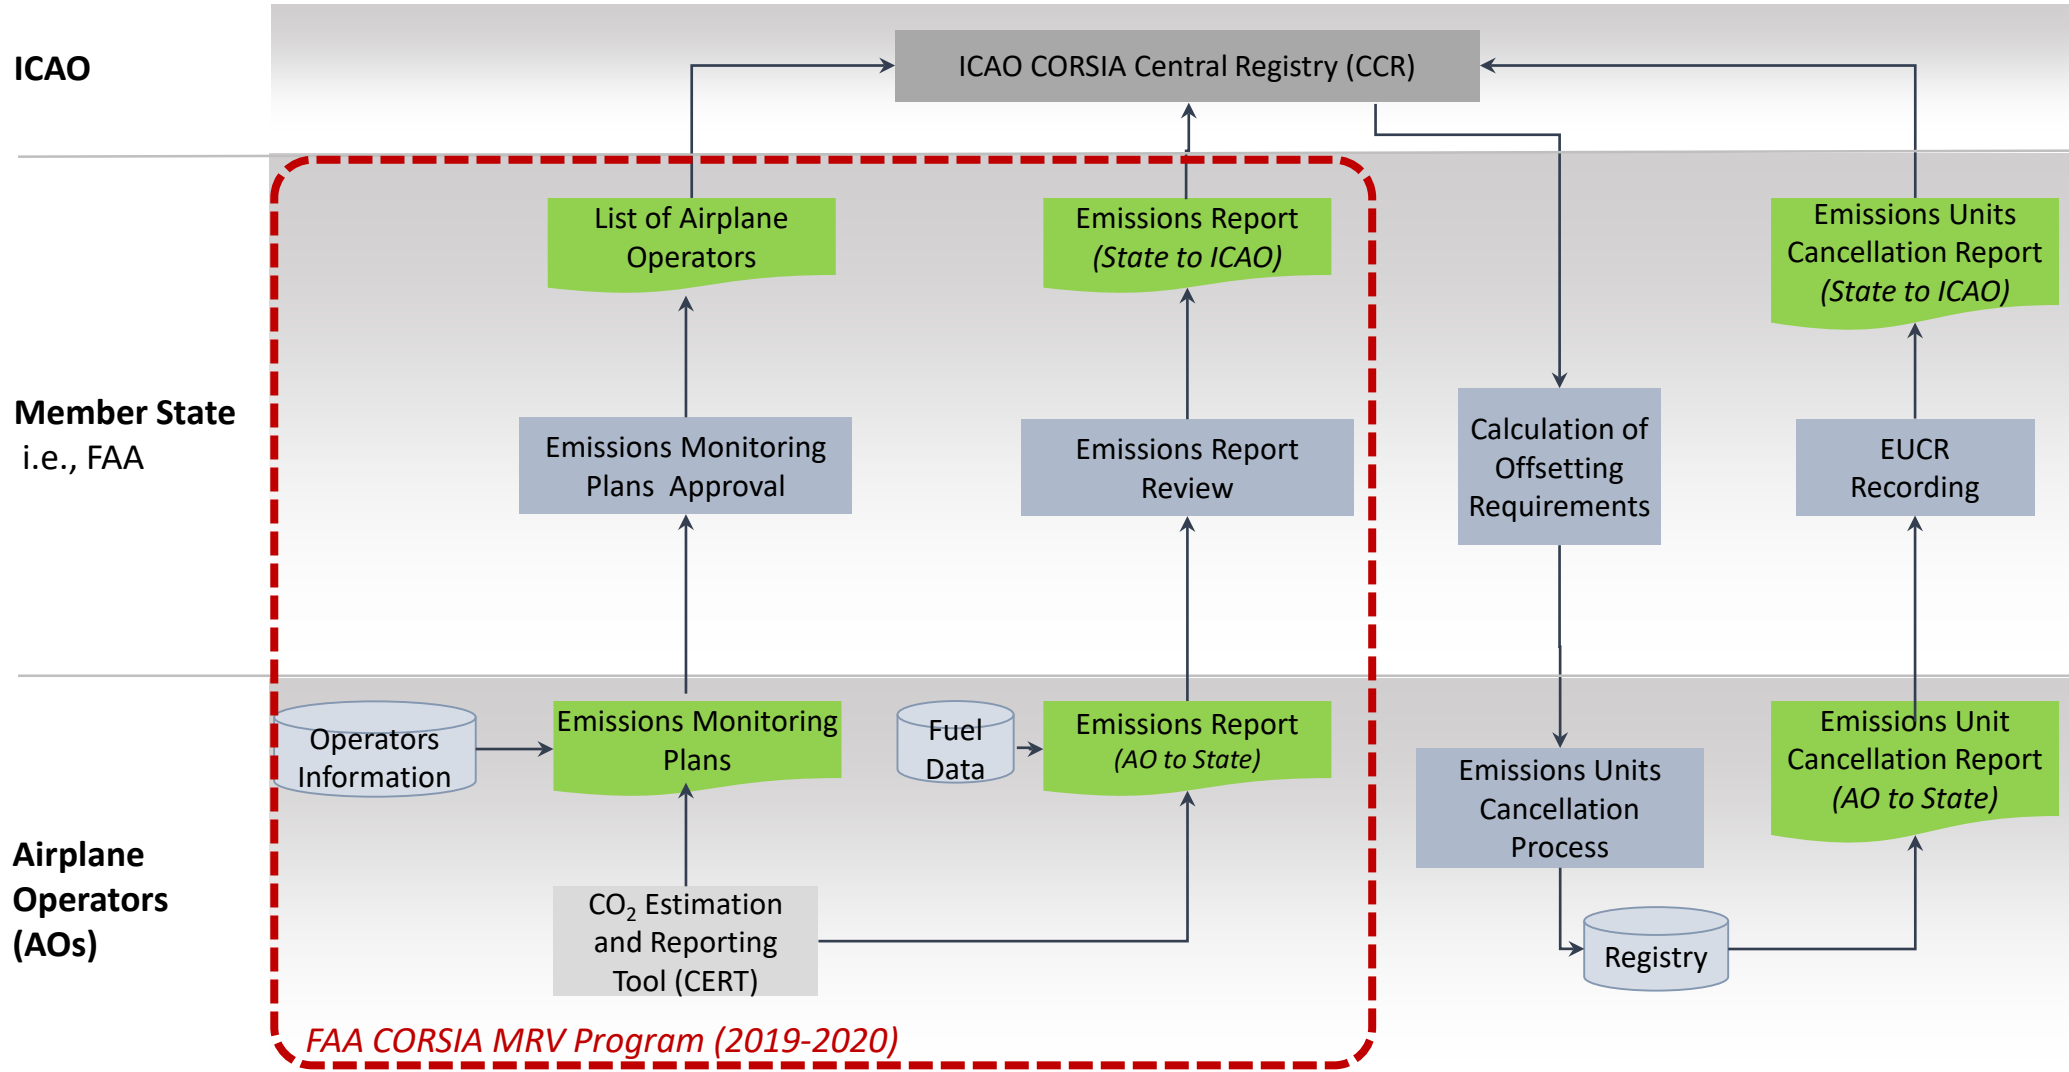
ICAO

ICAO CORSIA Central Registry (CCR)

Member State i.e., FAA

List of Airplane Operators

Emissions Report (State to ICAO)

Emissions Units Cancellation Report (State to ICAO)

Emissions Monitoring Plans Approval

Emissions Report Review

Calculation of Offsetting Requirements

EUCR Recording

Airplane Operators (AOs)

Operators Information

Emissions Monitoring Plans

Fuel Data

Emissions Report (AO to State)

Emissions Units Cancellation Process

Emissions Unit Cancellation Report (AO to State)

$CO_2$ Estimation and Reporting Tool (CERT)

Registry

FAA CORSIA MRV Program (2019-2020)